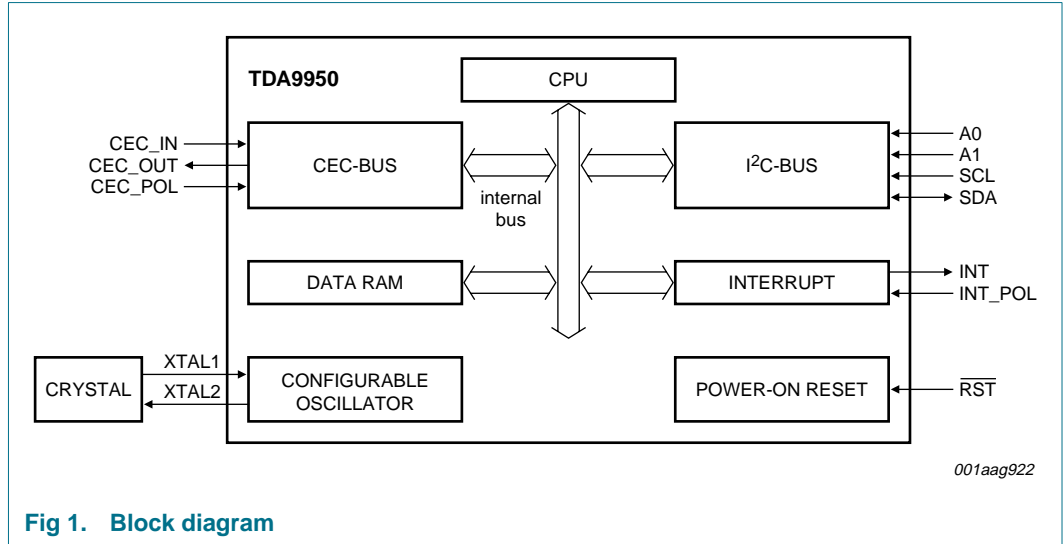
TDA9950

CPU

CEC_IN
CEC_OUT
CEC_POL

CEC-BUS

internal bus

$I^2C$-BUS

A0
A1
SCL
SDA

DATA RAM

INTERRUPT

INT
INT_POL

CRYSTAL

XTAL1
XTAL2

CONFIGURABLE OSCILLATOR

POWER-ON RESET

$\overline{RST}$

001aag922

Fig 1. Block diagram